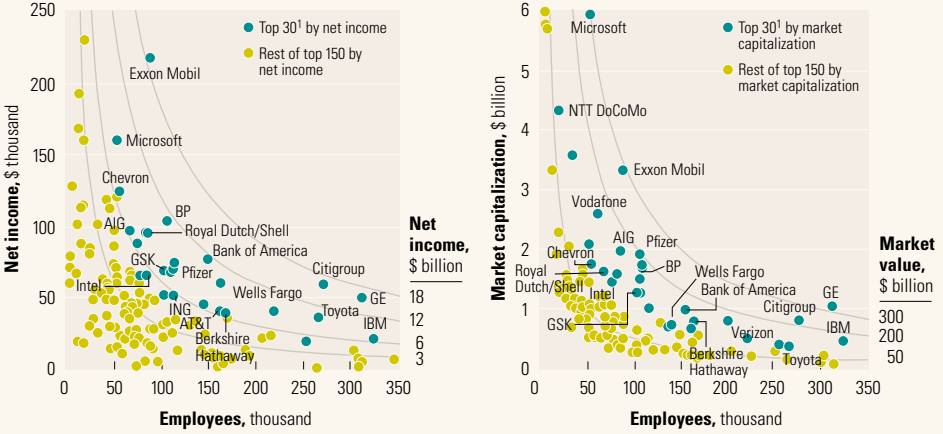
250
200
150
100
50
0
Net income, $ thousand
Top 30$^1$ by net income
Rest of top 150 by net income
Exxon Mobil
Microsoft
Chevron
BP
AIG
Royal Dutch/Shell
Bank of America
GSK
Pfizer
Intel
Citigroup
Wells Fargo
GE
ING
Toyota
AT&T
IBM
Berkshire Hathaway
0 50 100 150 200 250 300 350
Employees, thousand
Net income, $ billion
18
12
6
3

6
5
4
3
2
1
0
Market capitalization, $ billion
Microsoft
Top 30$^1$ by market capitalization
Rest of top 150 by market capitalization
NTT DoCoMo
Exxon Mobil
Vodafone
AIG
Pfizer
Chevron
Royal Dutch/Shell
BP
Wells Fargo
Intel
Bank of America
GE
Citigroup
GSK
Verizon
IBM
Berkshire Hathaway
Toyota
0 50 100 150 200 250 300 350
Employees, thousand
Market value, $ billion
300
200
50